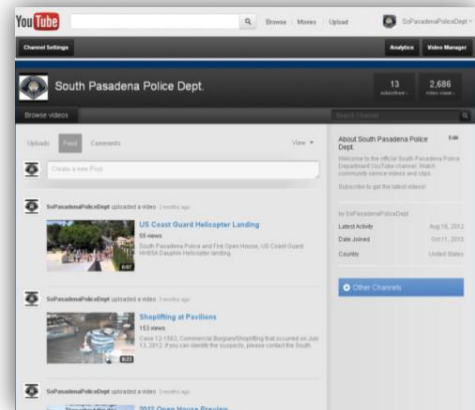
You Tube

Browse | Movies | Upload

SoPasadenaPoliceDept

Channel Settings

Analytics | Video Manager

South Pasadena Police Dept.

13 subscribers

2,686 video views

Browse videos

Search Channel

Uploads | Feed | Comments

View

Create a new Post

SoPasadenaPoliceDept uploaded a video 3 months ago

US Coast Guard Helicopter Landing

55 views

South Pasadena Police and Fire Open House, US Coast Guard HH65A Dauphin Helicopter landing.

0:57

SoPasadenaPoliceDept uploaded a video 3 months ago

Shoplifting at Pavilions

153 views

Case 12-1583, Commercial Burglary/Shoplifting that occurred on July 13, 2012. If you can identify the suspects, please contact the South

0:23

SoPasadenaPoliceDept uploaded a video 3 months ago

2012 Open House Preview

About South Pasadena Police Dept.

Edit

Welcome to the official South Pasadena Police Department YouTube channel. Watch community service videos and clips.

Subscribe to get the latest videos!

by SoPasadenaPoliceDept

Latest Activity | Aug 16, 2012

Date Joined | Oct 11, 2010

Country | United States

Other Channels